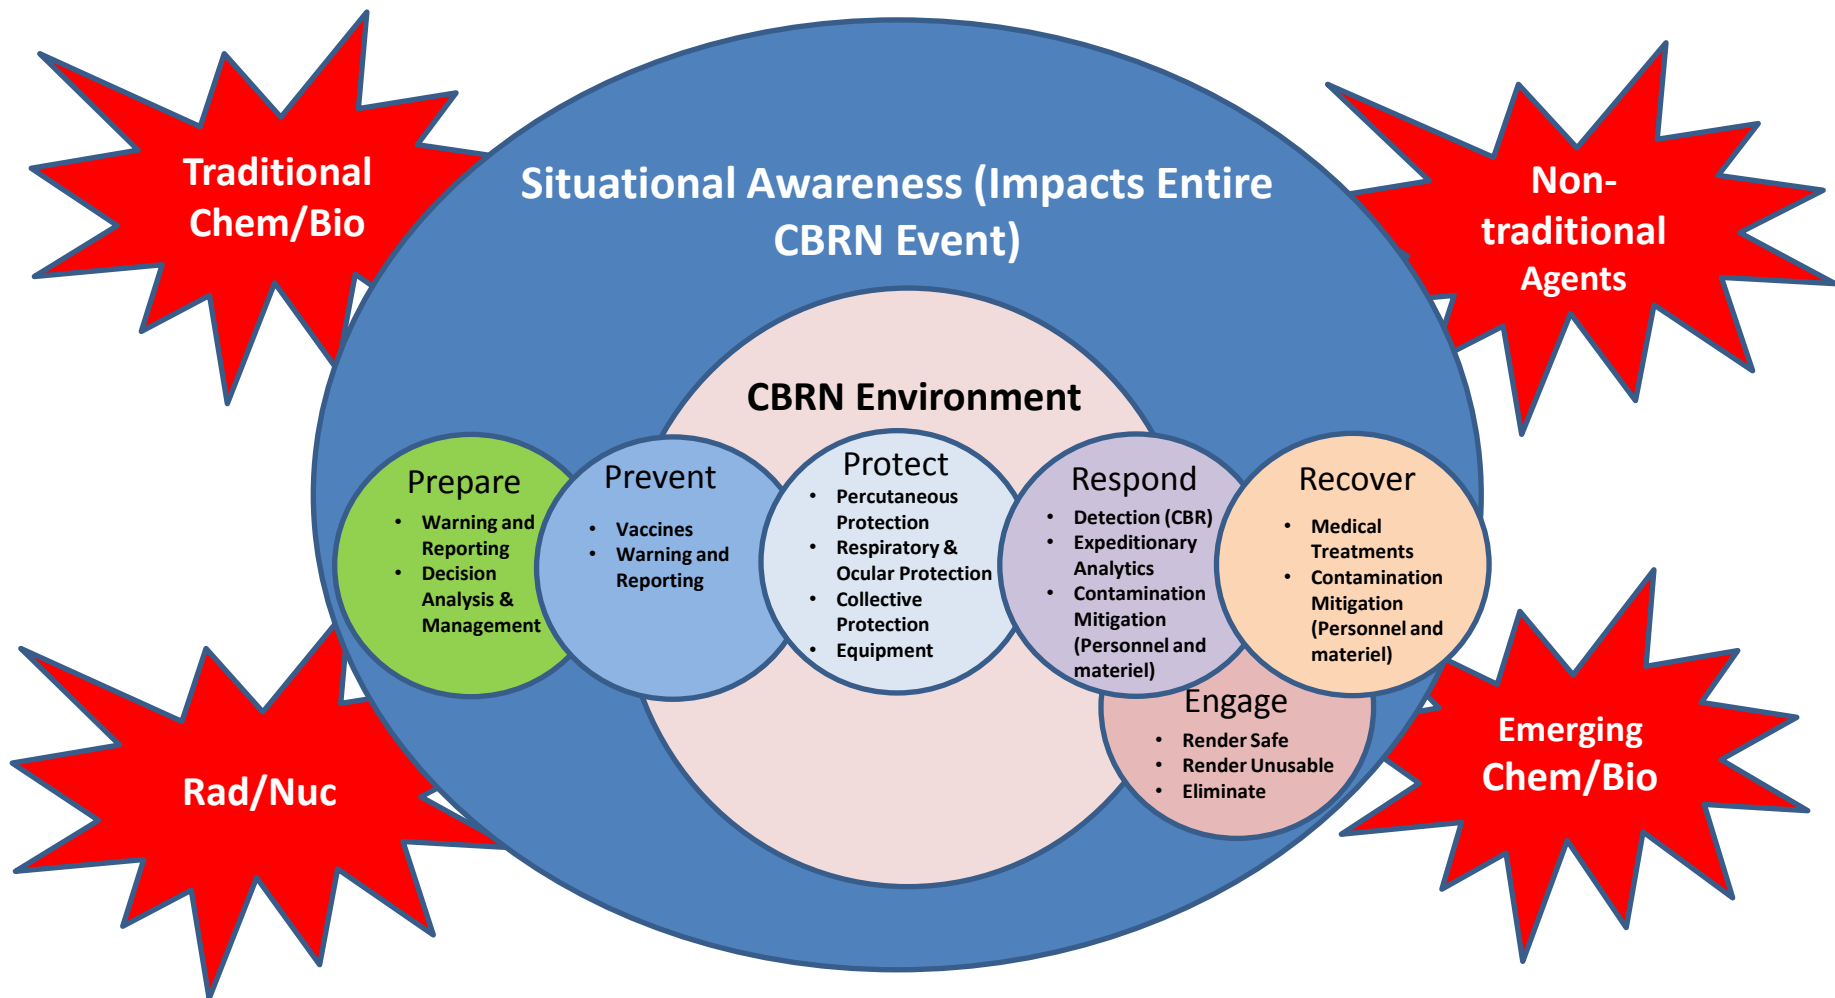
Traditional Chem/Bio

Situational Awareness (Impacts Entire CBRN Event)

Non-traditional Agents

CBRN Environment

Prepare
- Warning and Reporting
- Decision Analysis & Management

Prevent
- Vaccines
- Warning and Reporting

Protect
- Percutaneous Protection
- Respiratory & Ocular Protection
- Collective Protection
- Equipment

Respond
- Detection (CBR)
- Expeditionary Analytics
- Contamination Mitigation (Personnel and materiel)

Recover
- Medical Treatments
- Contamination Mitigation (Personnel and materiel)

Engage
- Render Safe
- Render Unusable
- Eliminate

Rad/Nuc

Emerging Chem/Bio